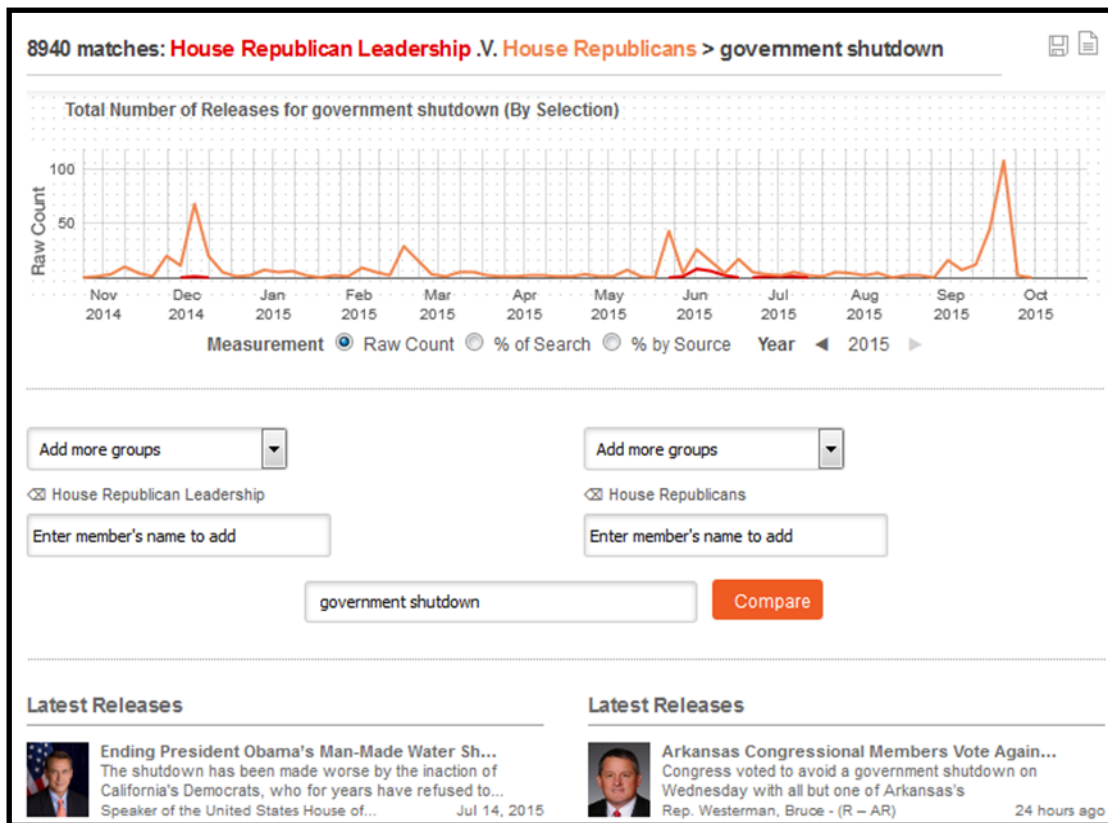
8940 matches: House Republican Leadership .V. House Republicans > government shutdown

Total Number of Releases for government shutdown (By Selection)

Raw Count

100

50

Nov 2014 | Dec 2014 | Jan 2015 | Feb 2015 | Mar 2015 | Apr 2015 | May 2015 | Jun 2015 | Jul 2015 | Aug 2015 | Sep 2015 | Oct 2015

Measurement Raw Count % of Search % by Source Year ◀ 2015 ▶

Add more groups

⌫ House Republican Leadership

Enter member's name to add

Add more groups

⌫ House Republicans

Enter member's name to add

government shutdown

Compare

Latest Releases

Ending President Obama's Man-Made Water Sh...
The shutdown has been made worse by the inaction of California's Democrats, who for years have refused to...
Speaker of the United States House of... Jul 14, 2015

Latest Releases

Arkansas Congressional Members Vote Again...
Congress voted to avoid a government shutdown on Wednesday with all but one of Arkansas's
Rep. Westerman, Bruce - (R – AR) 24 hours ago